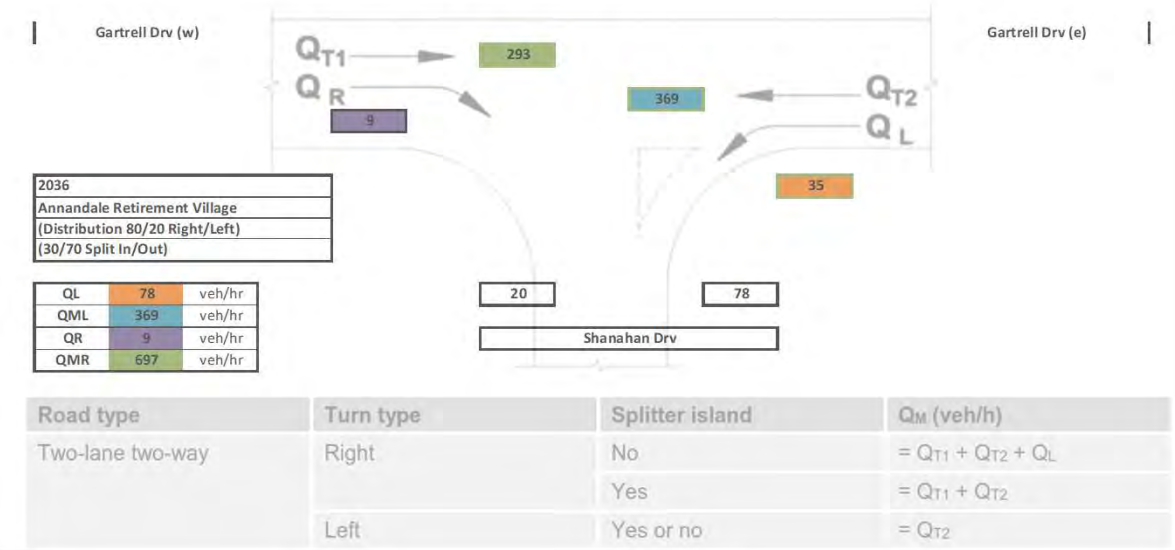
Gartrell Drv (w)

Gartrell Drv (e)

$Q_{T1}$ 293

$Q_R$ 9

369 $Q_{T2}$

$Q_L$

35

| 2036 |
|---|
| Annandale Retirement Village |
| (Distribution 80/20 Right/Left) |
| (30/70 Split In/Out) |

| QL | 78 | veh/hr |
|---|---|---|
| QML | 369 | veh/hr |
| QR | 9 | veh/hr |
| QMR | 697 | veh/hr |

20

78

Shanahan Drv

| Road type | Turn type | Splitter island | $Q_M$ (veh/h) |
|---|---|---|---|
| Two-lane two-way | Right | No | $= Q_{T1} + Q_{T2} + Q_L$ |
| | | Yes | $= Q_{T1} + Q_{T2}$ |
| | Left | Yes or no | $= Q_{T2}$ |